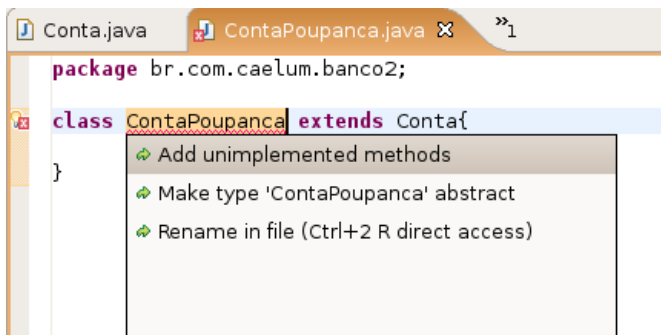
Conta.java ContaPoupanca.java »1

package br.com.caelum.banco2;

class ContaPoupanca extends Conta{

}

Add unimplemented methods
Make type 'ContaPoupanca' abstract
Rename in file (Ctrl+2 R direct access)